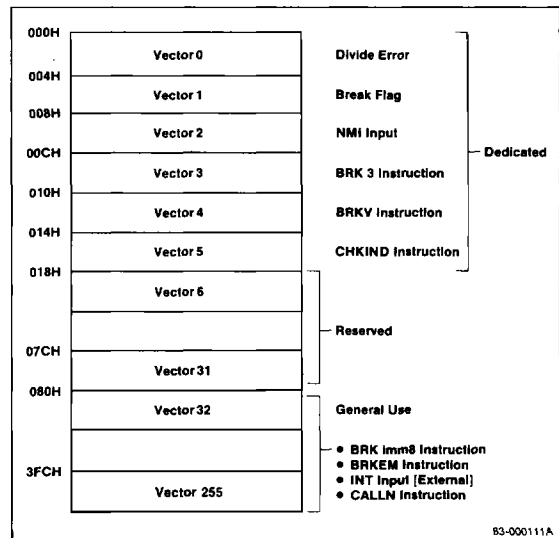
000H
Vector 0
Divide Error
004H
Vector 1
Break Flag
008H
Vector 2
NMI Input
00CH
Vector 3
BRK 3 Instruction
Dedicated
010H
Vector 4
BRKV Instruction
014H
Vector 5
CHKIND Instruction
018H
Vector 6
Reserved
07CH
Vector 31
080H
Vector 32
General Use
• BRK imm8 Instruction
• BRKEM Instruction
• INT Input [External]
• CALLN Instruction
3FCH
Vector 255
83-000111A